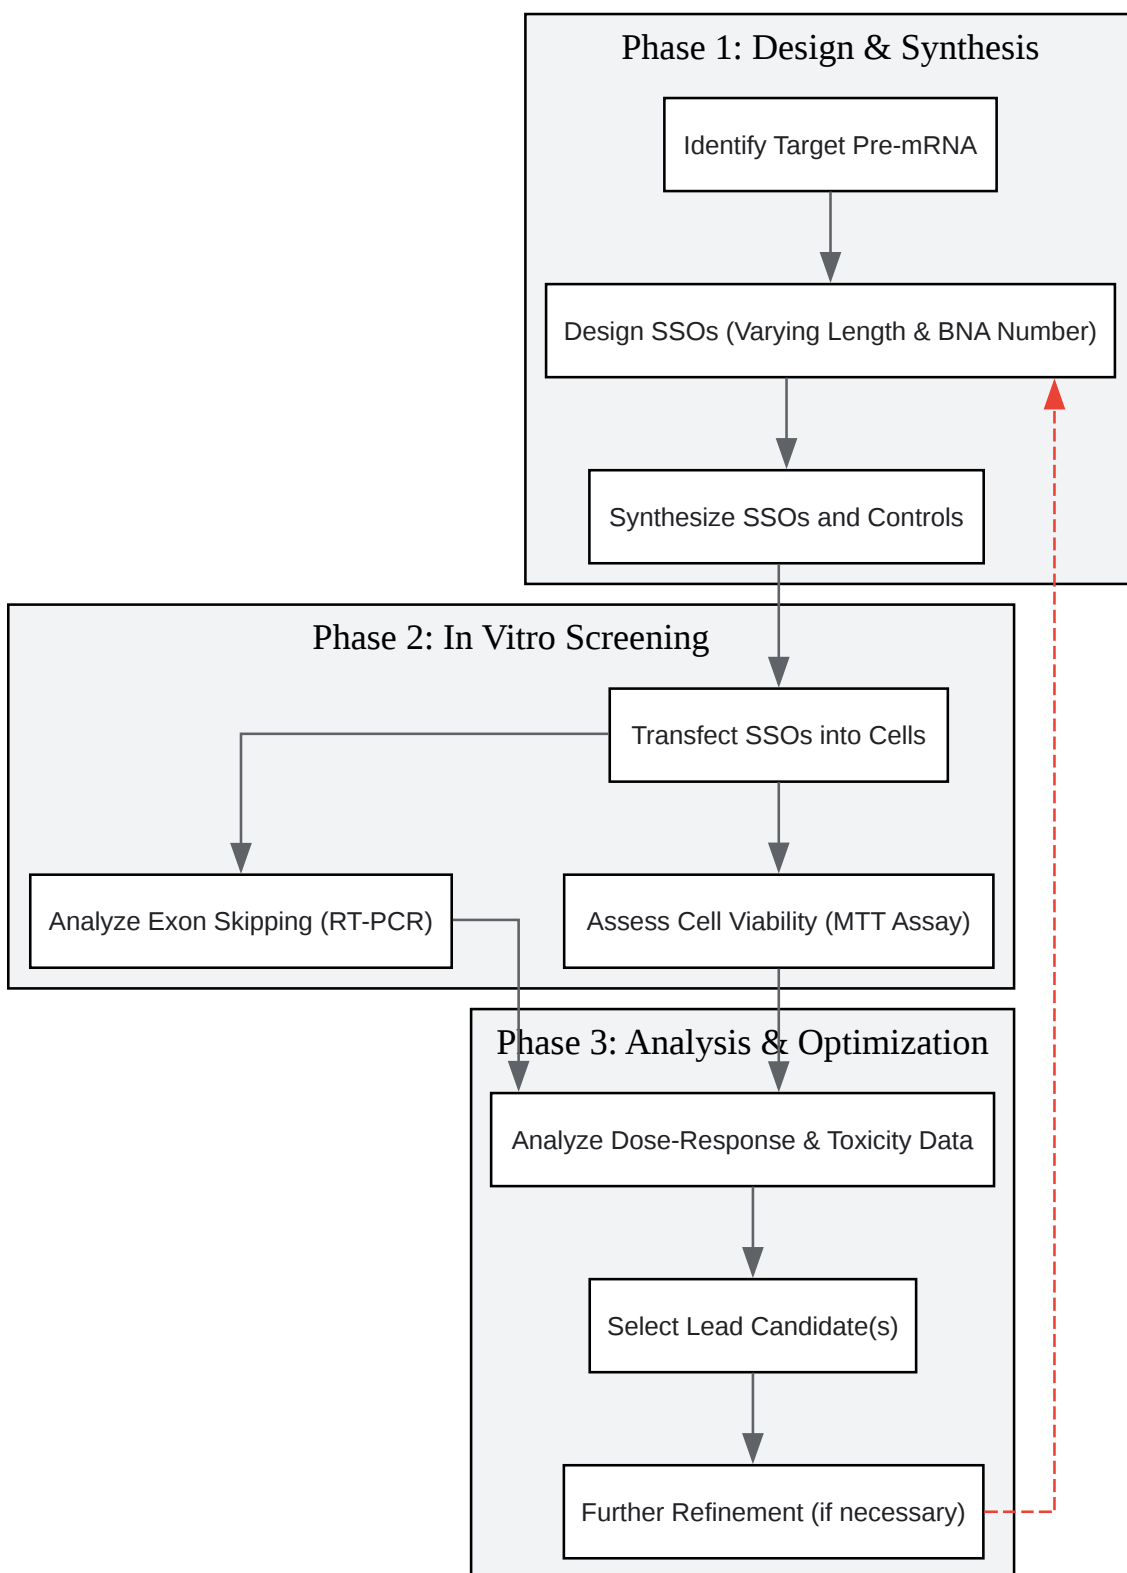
Phase 1: Design & Synthesis

Identify Target Pre-mRNA

Design SSOs (Varying Length & BNA Number)

Synthesize SSOs and Controls

Phase 2: In Vitro Screening

Transfect SSOs into Cells

Analyze Exon Skipping (RT-PCR)

Assess Cell Viability (MTT Assay)

Phase 3: Analysis & Optimization

Analyze Dose-Response & Toxicity Data

Select Lead Candidate(s)

Further Refinement (if necessary)